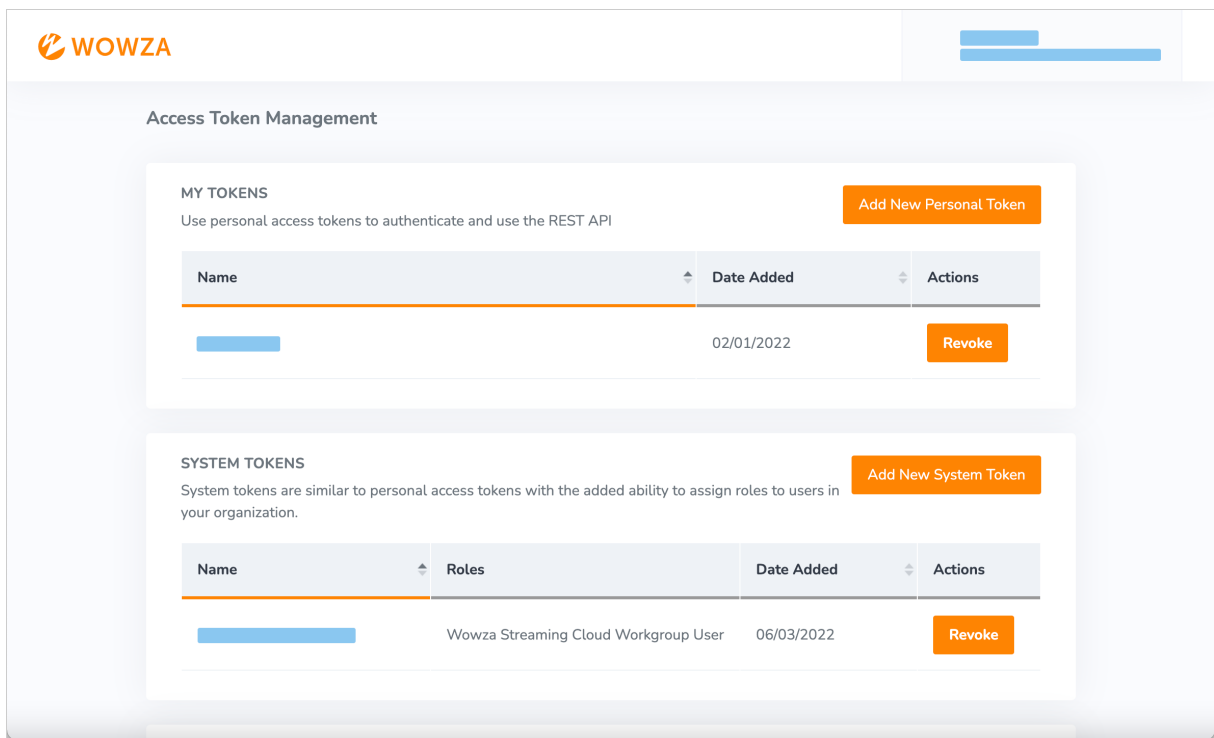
WOWZA

Access Token Management

MY TOKENS
Use personal access tokens to authenticate and use the REST API

Add New Personal Token

| Name | Date Added | Actions |
|---|---|---|
|  | 02/01/2022 | Revoke |

SYSTEM TOKENS
System tokens are similar to personal access tokens with the added ability to assign roles to users in your organization.

Add New System Token

| Name | Roles | Date Added | Actions |
|---|---|---|---|
|  | Wowza Streaming Cloud Workgroup User | 06/03/2022 | Revoke |